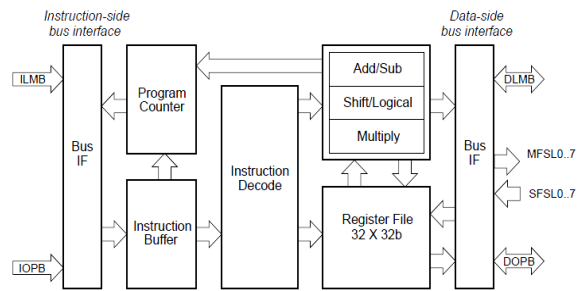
Instruction-side bus interface

Data-side bus interface

ILMB

IOPB

Bus IF

Program Counter

Instruction Buffer

Instruction Decode

Add/Sub

Shift/Logical

Multiply

Register File 32 X 32b

Bus IF

DLMB

MFSL0..7

SFSL0..7

DOPB